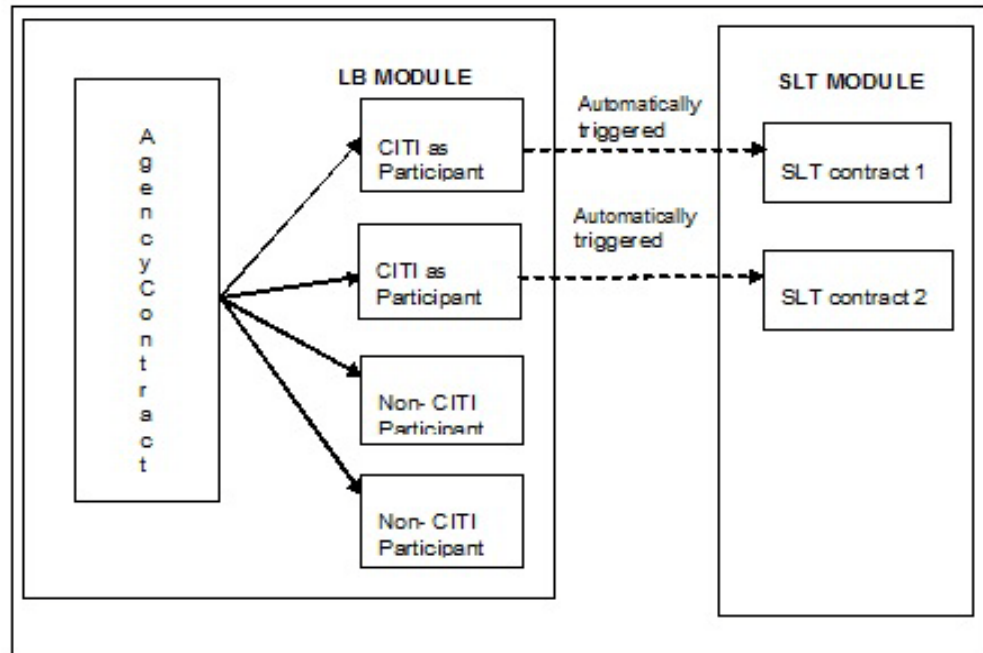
AgencyContract

LB MODULE

CITI as Participant

CITI as Participant

Non- CITI Participant

Non- CITI Participant

Automatically triggered

Automatically triggered

SLT MODULE

SLT contract 1

SLT contract 2